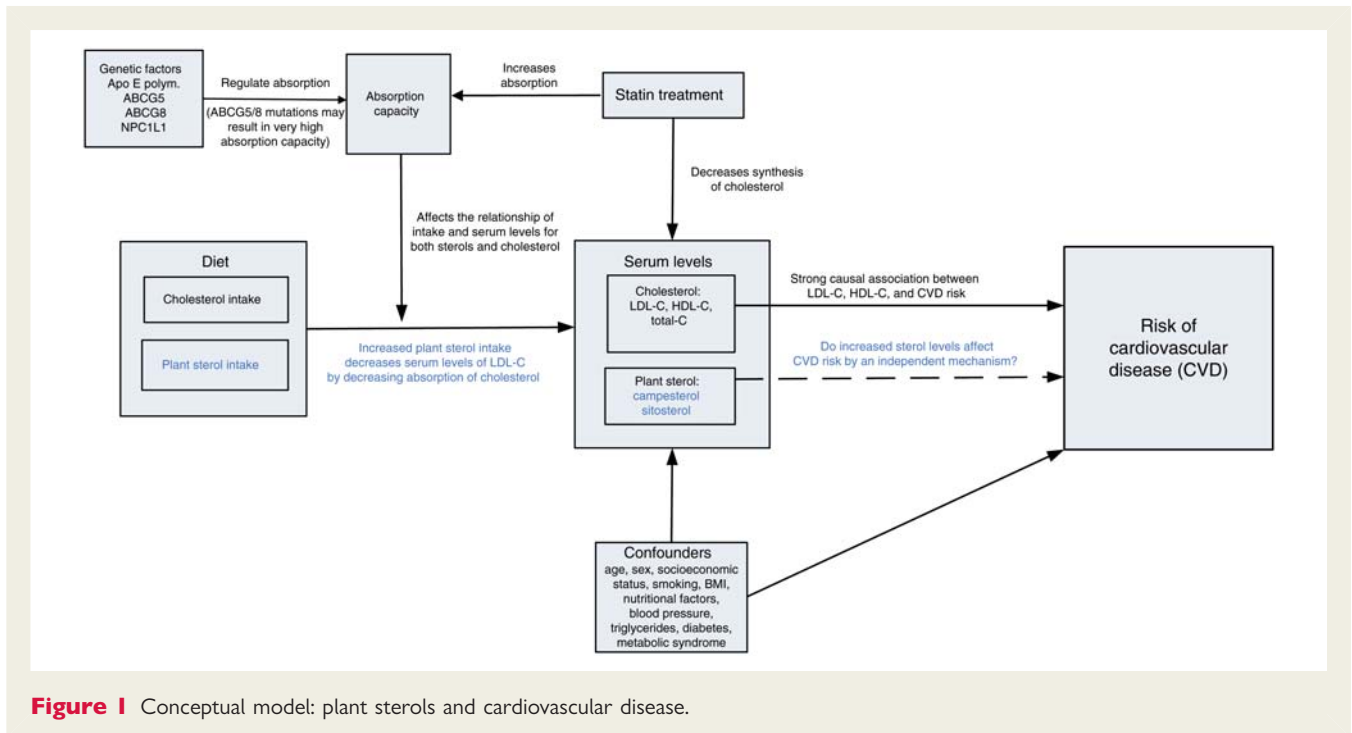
Genetic factors
Apo E polym.
ABCG5
ABCG8
NPC1L1

Regulate absorption

(ABCG5/8 mutations may result in very high absorption capacity)

Absorption capacity

Increases absorption

Statin treatment

Decreases synthesis of cholesterol

Affects the relationship of intake and serum levels for both sterols and cholesterol

Diet

Cholesterol intake

Plant sterol intake

Increased plant sterol intake decreases serum levels of LDL-C by decreasing absorption of cholesterol

Serum levels

Cholesterol: LDL-C, HDL-C, total-C

Plant sterol: campesterol sitosterol

Strong causal association between LDL-C, HDL-C, and CVD risk

Do increased sterol levels affect CVD risk by an independent mechanism?

Risk of cardiovascular disease (CVD)

Confounders
age, sex, socioeconomic status, smoking, BMI, nutritional factors, blood pressure, triglycerides, diabetes, metabolic syndrome

Figure 1 Conceptual model: plant sterols and cardiovascular disease.